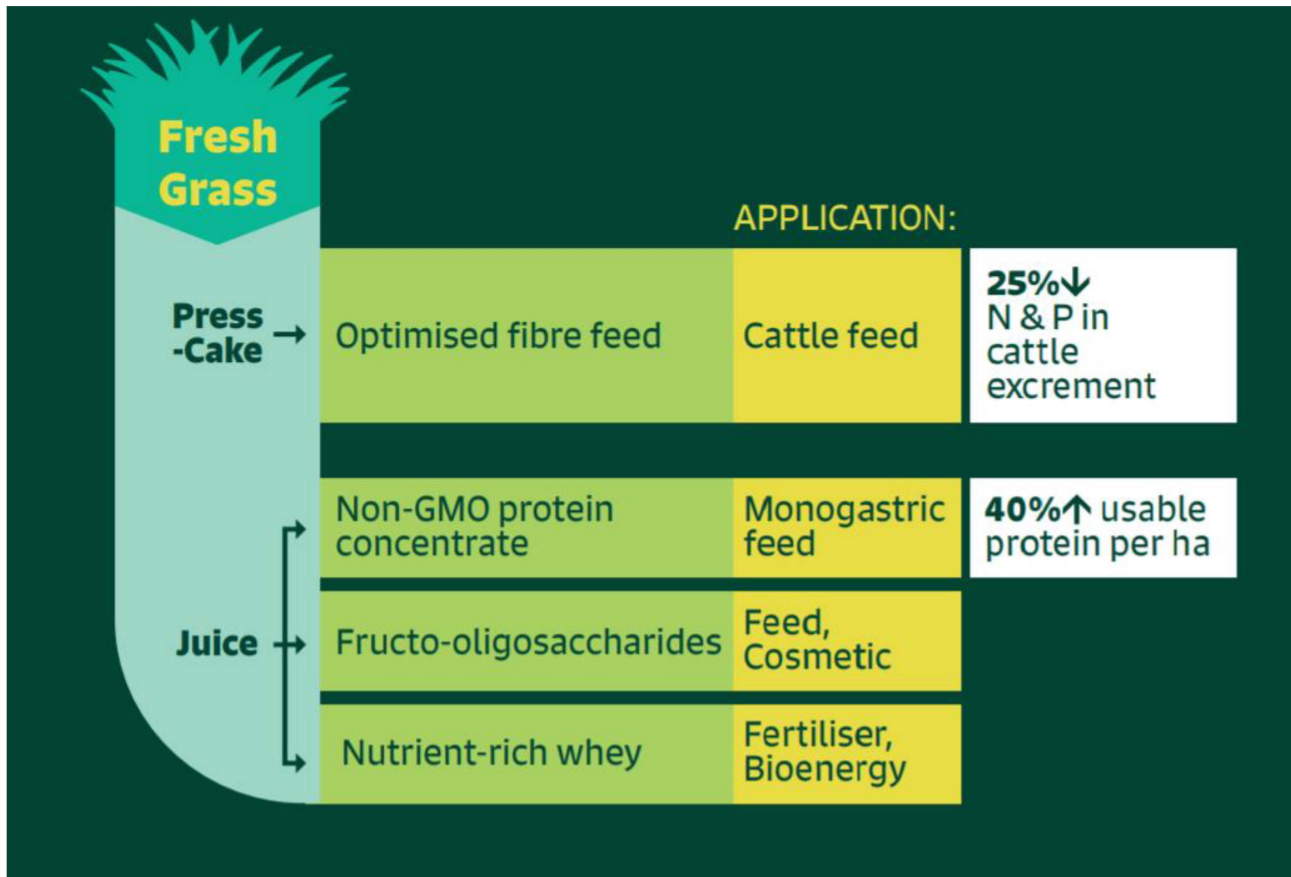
Fresh Grass

APPLICATION:

Press -Cake → Optimised fibre feed | Cattle feed | 25%↓ N & P in cattle excrement

Juice

Non-GMO protein concentrate | Monogastric feed | 40%↑ usable protein per ha

Fructo-oligosaccharides | Feed, Cosmetic

Nutrient-rich whey | Fertiliser, Bioenergy